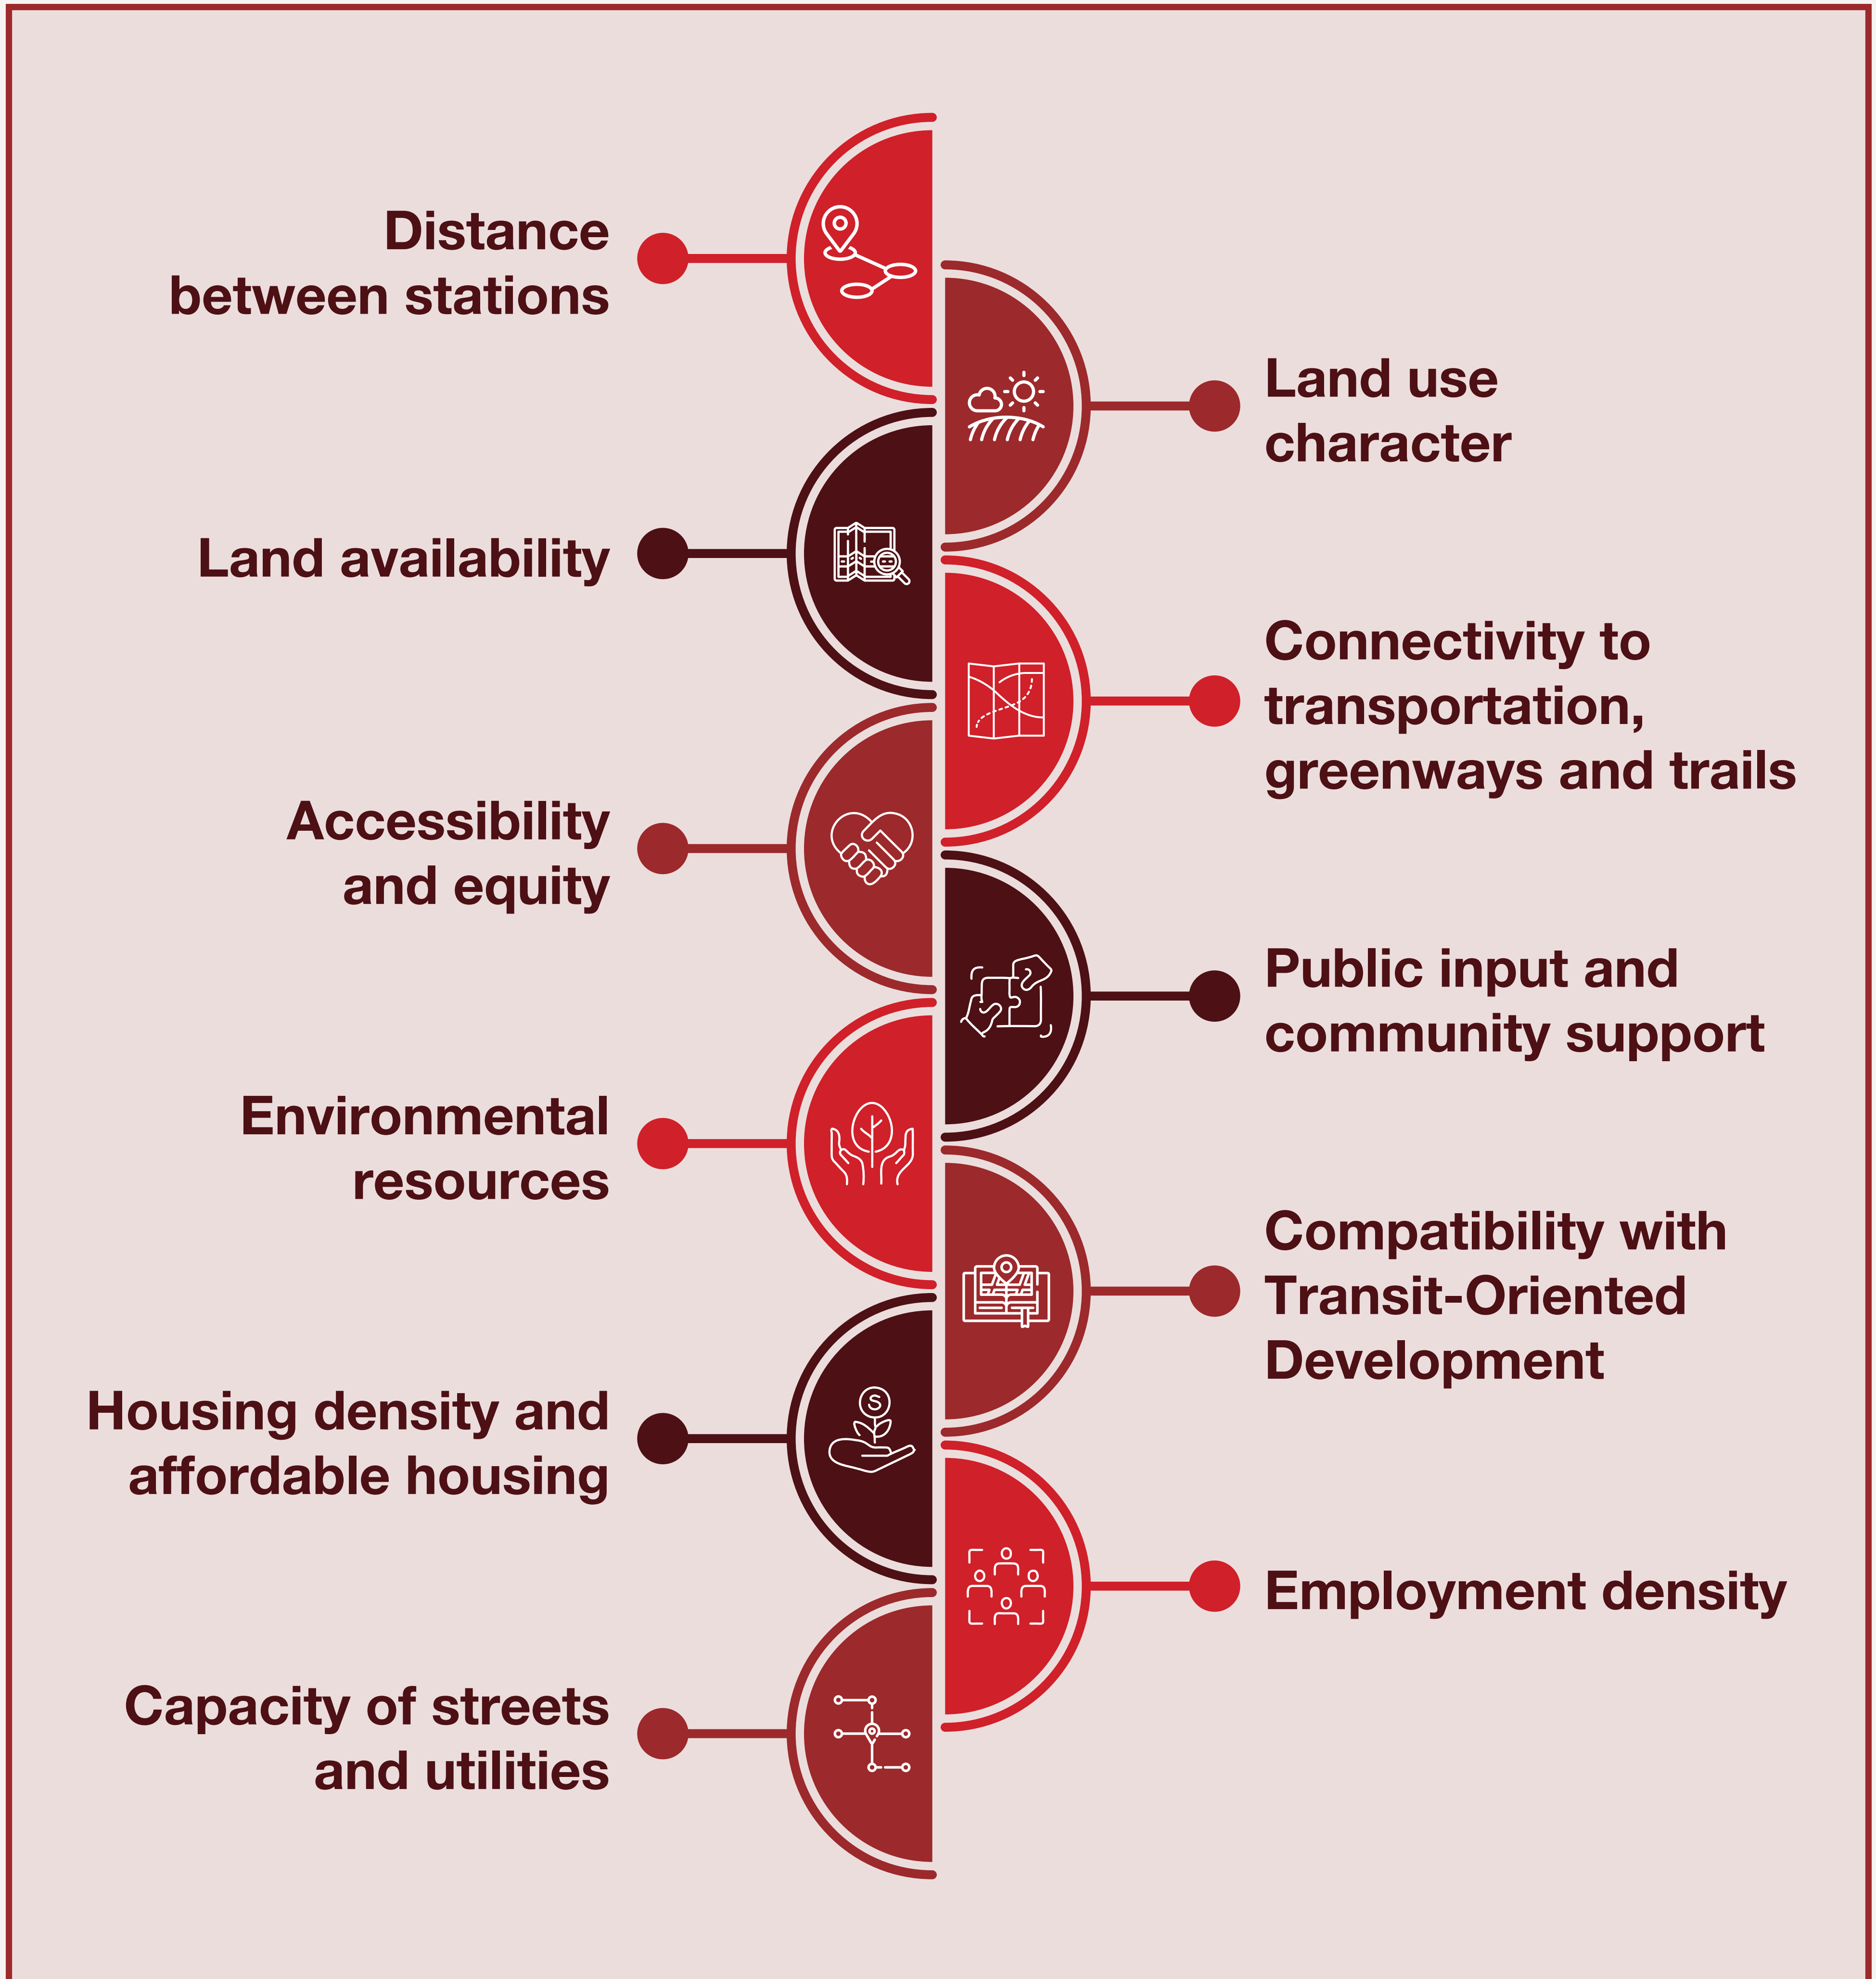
Distance between stations

Land use character

Land availability

Connectivity to transportation, greenways and trails

Accessibility and equity

Public input and community support

Environmental resources

Compatibility with Transit-Oriented Development

Housing density and affordable housing

Employment density

Capacity of streets and utilities